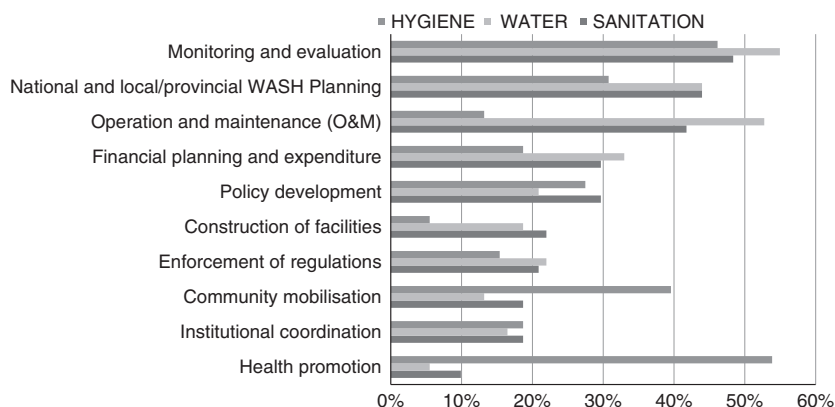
HYGIENE WATER SANITATION

Monitoring and evaluation
National and local/provincial WASH Planning
Operation and maintenance (O&M)
Financial planning and expenditure
Policy development
Construction of facilities
Enforcement of regulations
Community mobilisation
Institutional coordination
Health promotion

0% 10% 20% 30% 40% 50% 60%